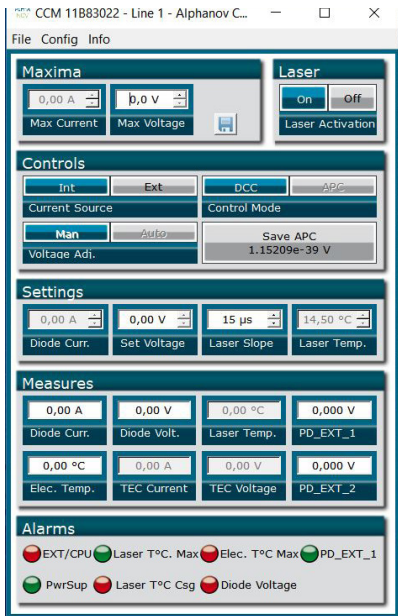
CCM 11B83022 - Line 1 - Alphanov C...

File Config Info

Maxima

0,00 A

Max Current

0,0 V

Max Voltage

Laser

On Off

Laser Activation

Controls

Int Ext

Current Source

DCC APC

Control Mode

Man Auto

Voltage Adj.

Save APC
1.15209e-39 V

Settings

0,00 A

Diode Curr.

0,00 V

Set Voltage

15 µs

Laser Slope

14,50 °C

Laser Temp.

Measures

0,00 A

Diode Curr.

0,00 V

Diode Volt.

0,00 °C

Laser Temp.

0,000 V

PD_EXT_1

0,00 °C

Elec. Temp.

0,00 A

TEC Current

0,00 V

TEC Voltage

0,000 V

PD_EXT_2

Alarms

EXT/CPU Laser T°C. Max Elec. T°C Max PD_EXT_1

PwrSup Laser T°C Csg Diode Voltage